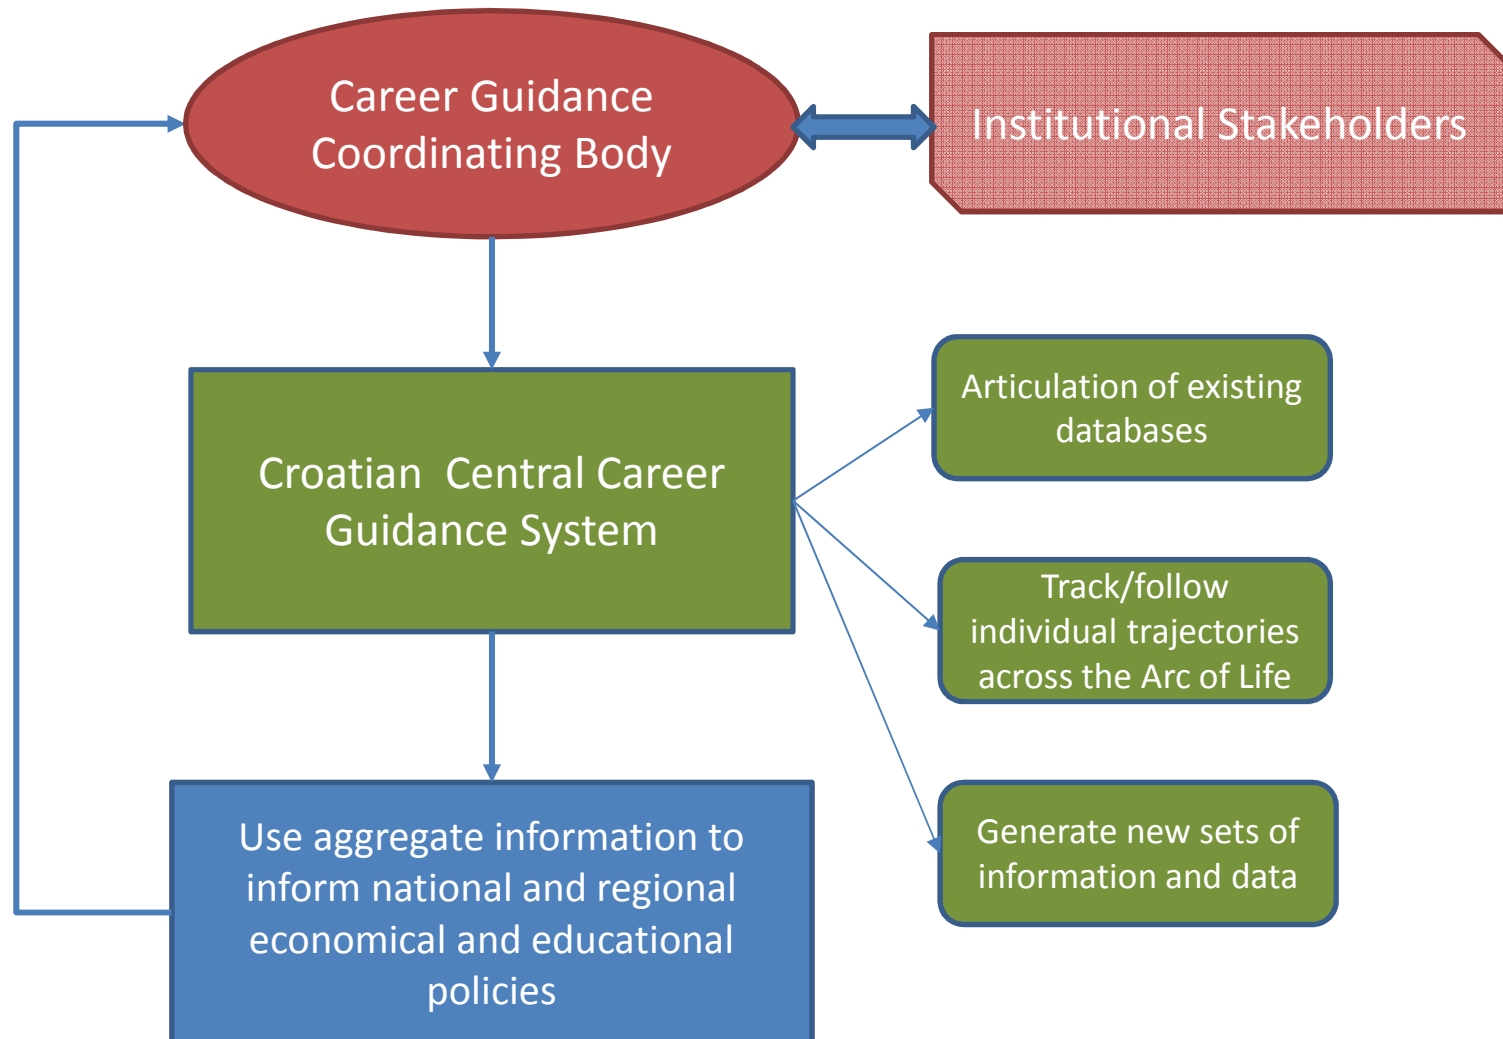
Career Guidance Coordinating Body

Institutional Stakeholders

Croatian Central Career Guidance System

Articulation of existing databases

Track/follow individual trajectories across the Arc of Life

Generate new sets of information and data

Use aggregate information to inform national and regional economical and educational policies